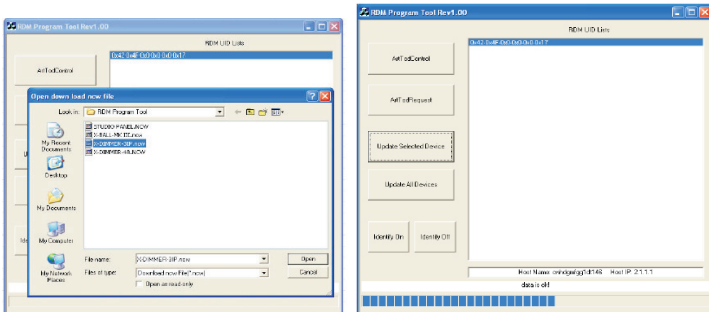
RDM Program Tool Rev1.00

RDM UID Lists

0x42 0x4F 0x00 0x00 0x00 0x17

AskTodControl

Open down load new file

Look in: RDM Program Tool

STUDIO-PANEL.NEW
X-BALL-MKII.new
X-DIMMER-3IP.new
X-DIMMER-4IN.NEW

My Recent Documents

Desktop

My Documents

My Computer

My Network Places

File name: X-DIMMER-3IP.new

Files of type: Download new File(*.new)

Open as read-only

Open

Cancel

RDM Program Tool Rev1.00

RDM UID Lists

0x42 0x4F 0x00 0x00 0x00 0x17

AskTodControl

AskTodRequest

Update Selected Device

Update All Devices

Identify On

Identify Off

Host Name: cnhdgw/gg1d148 Host IP: 2.1.1.1

data is ok!